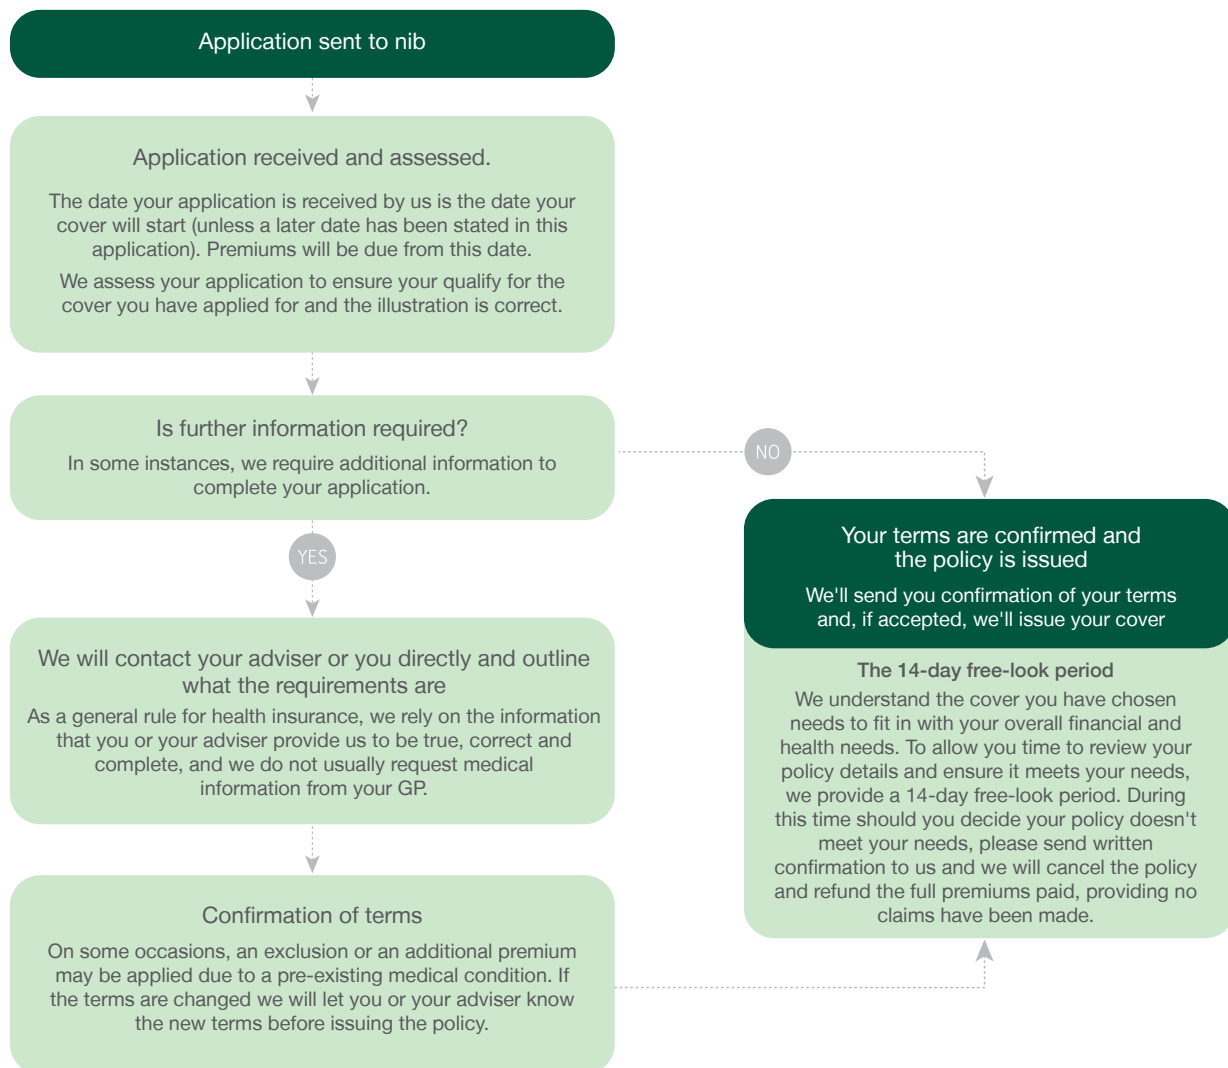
Application sent to nib

Application received and assessed.

The date your application is received by us is the date your cover will start (unless a later date has been stated in this application). Premiums will be due from this date.

We assess your application to ensure your qualify for the cover you have applied for and the illustration is correct.

Is further information required?

In some instances, we require additional information to complete your application.

NO

YES

Your terms are confirmed and the policy is issued

We'll send you confirmation of your terms and, if accepted, we'll issue your cover

The 14-day free-look period

We understand the cover you have chosen needs to fit in with your overall financial and health needs. To allow you time to review your policy details and ensure it meets your needs, we provide a 14-day free-look period. During this time should you decide your policy doesn't meet your needs, please send written confirmation to us and we will cancel the policy and refund the full premiums paid, providing no claims have been made.

We will contact your adviser or you directly and outline what the requirements are

As a general rule for health insurance, we rely on the information that you or your adviser provide us to be true, correct and complete, and we do not usually request medical information from your GP.

Confirmation of terms

On some occasions, an exclusion or an additional premium may be applied due to a pre-existing medical condition. If the terms are changed we will let you or your adviser know the new terms before issuing the policy.